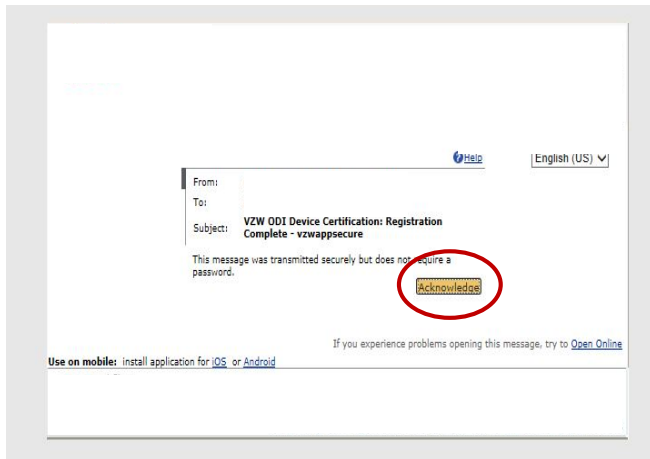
Help

English (US)

From:

To:

Subject: VZW ODI Device Certification: Registration Complete - vzwappsecure

This message was transmitted securely but does not require a password.

Acknowledge

If you experience problems opening this message, try to Open Online

Use on mobile: install application for iOS or Android